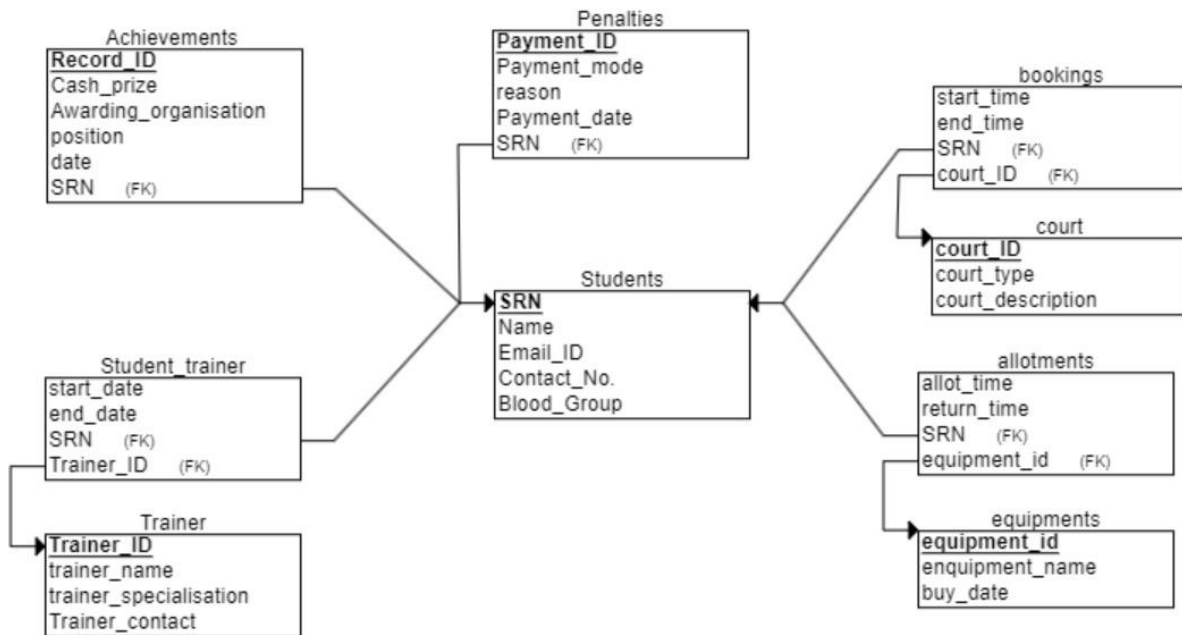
Achievements
Record_ID
Cash_prize
Awarding_organisation
position
date
SRN (FK)

Penalties
Payment_ID
Payment_mode
reason
Payment_date
SRN (FK)

bookings
start_time
end_time
SRN (FK)
court_ID (FK)

court
court_ID
court_type
court_description

Students
SRN
Name
Email_ID
Contact_No.
Blood_Group

Student_trainer
start_date
end_date
SRN (FK)
Trainer_ID (FK)

allotments
allot_time
return_time
SRN (FK)
equipment_id (FK)

Trainer
Trainer_ID
trainer_name
trainer_specialisation
Trainer_contact

equipments
equipment_id
enquipment_name
buy_date